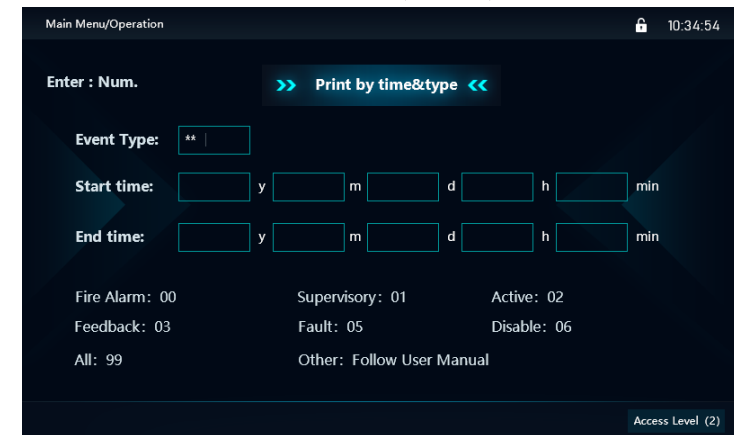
Main Menu/Operation

10:34:54

Enter : Num.

>> Print by time&type <<

Event Type: **

Start time: y m d h min

End time: y m d h min

Fire Alarm: 00
Supervisory: 01
Active: 02
Feedback: 03
Fault: 05
Disable: 06
All: 99
Other: Follow User Manual

Access Level (2)